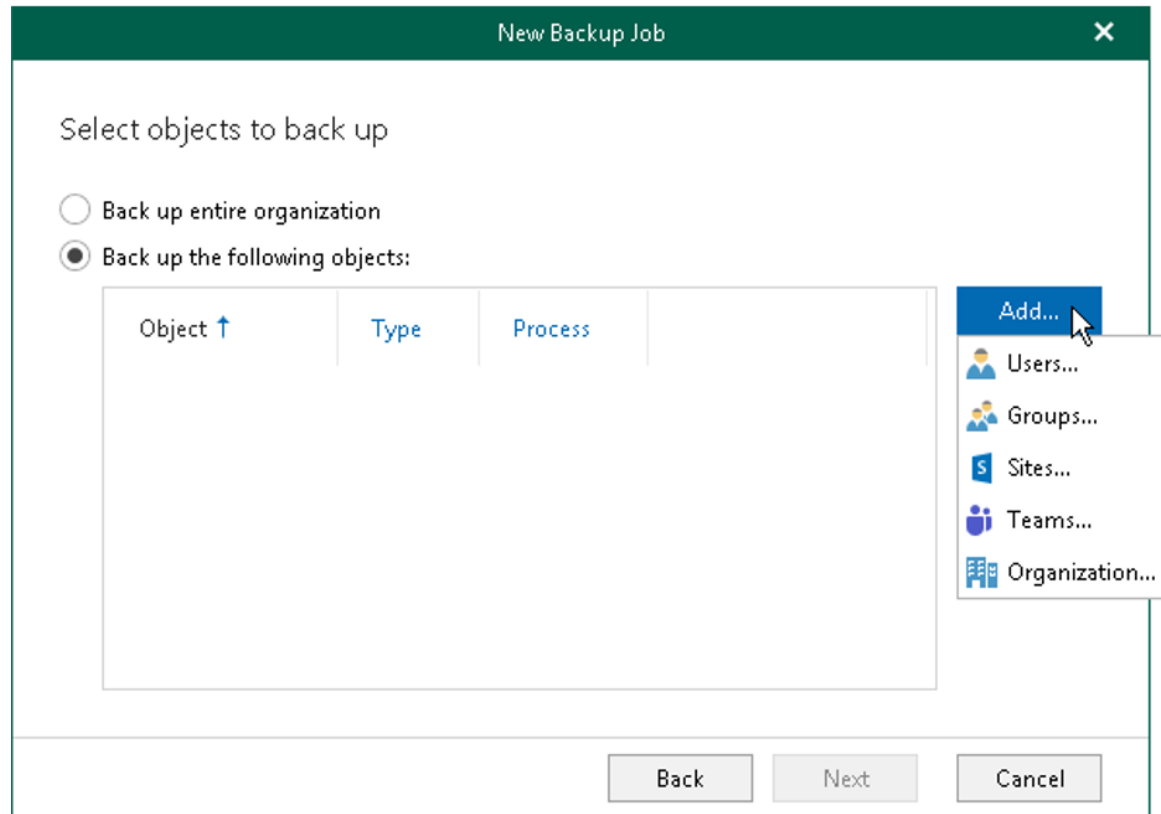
New Backup Job

Select objects to back up

Back up entire organization

Back up the following objects:

| Object ↑ | Type | Process |
|---|---|---|

Add...

Users...

Groups...

Sites...

Teams...

Organization...

Back

Next

Cancel